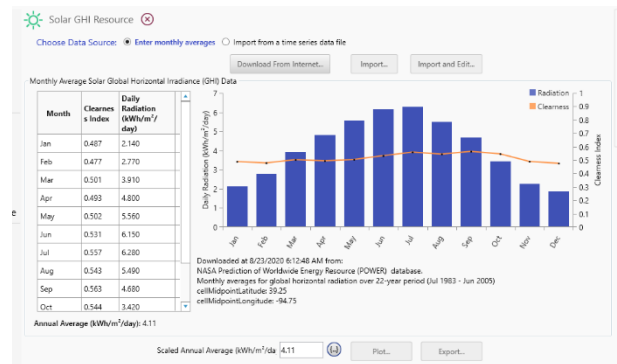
Solar GHI Resource

Choose Data Source: Enter monthly averages Import from a time series data file

Download From Internet... Import... Import and Edit...

Monthly Average Solar Global Horizontal Irradiance (GHI) Data

| Month | Clearness Index | Daily Radiation (kWh/m²/day) |
|---|---|---|
| Jan | 0.487 | 2.140 |
| Feb | 0.477 | 2.770 |
| Mar | 0.501 | 3.910 |
| Apr | 0.493 | 4.800 |
| May | 0.502 | 5.560 |
| Jun | 0.531 | 6.150 |
| Jul | 0.557 | 6.280 |
| Aug | 0.543 | 5.490 |
| Sep | 0.563 | 4.680 |
| Oct | 0.544 | 3.420 |

Radiation
Clearness

Daily Radiation (kWh/m²/day)
Clearness Index

7 6 5 4 3 2 1 0
1 0.9 0.8 0.7 0.6 0.5 0.4 0.3 0.2 0.1 0

Jan Feb Mar Apr May Jun Jul Aug Sep Oct Nov Dec

Downloaded at 8/23/2020 6:12:48 AM from:
NASA Prediction of Worldwide Energy Resource (POWER) database.
Monthly averages for global horizontal radiation over 22-year period (Jul 1983 - Jun 2005)
cellMidpointLatitude: 39.25
cellMidpointLongitude: -94.75

Annual Average (kWh/m²/day): 4.11

Scaled Annual Average (kWh/m²/da 4.11 Plot... Export...